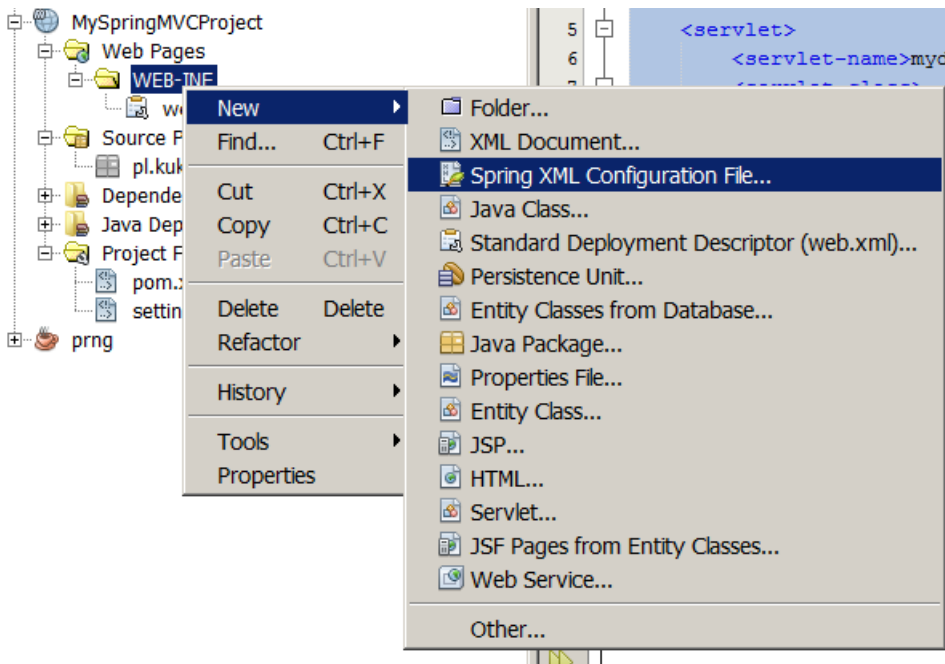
MySpringMVCProject
Web Pages
WEB-INF
we
Source P
pl.kuk
Depende
Java Dep
Project F
pom.:
settin
prng

5 <servlet>
6 <servlet-name>myc

New
Find... Ctrl+F
Cut Ctrl+X
Copy Ctrl+C
Paste Ctrl+V
Delete Delete
Refactor
History
Tools
Properties

Folder...
XML Document...
Spring XML Configuration File...
Java Class...
Standard Deployment Descriptor (web.xml)...
Persistence Unit...
Entity Classes from Database...
Java Package...
Properties File...
Entity Class...
JSP...
HTML...
Servlet...
JSF Pages from Entity Classes...
Web Service...
Other...